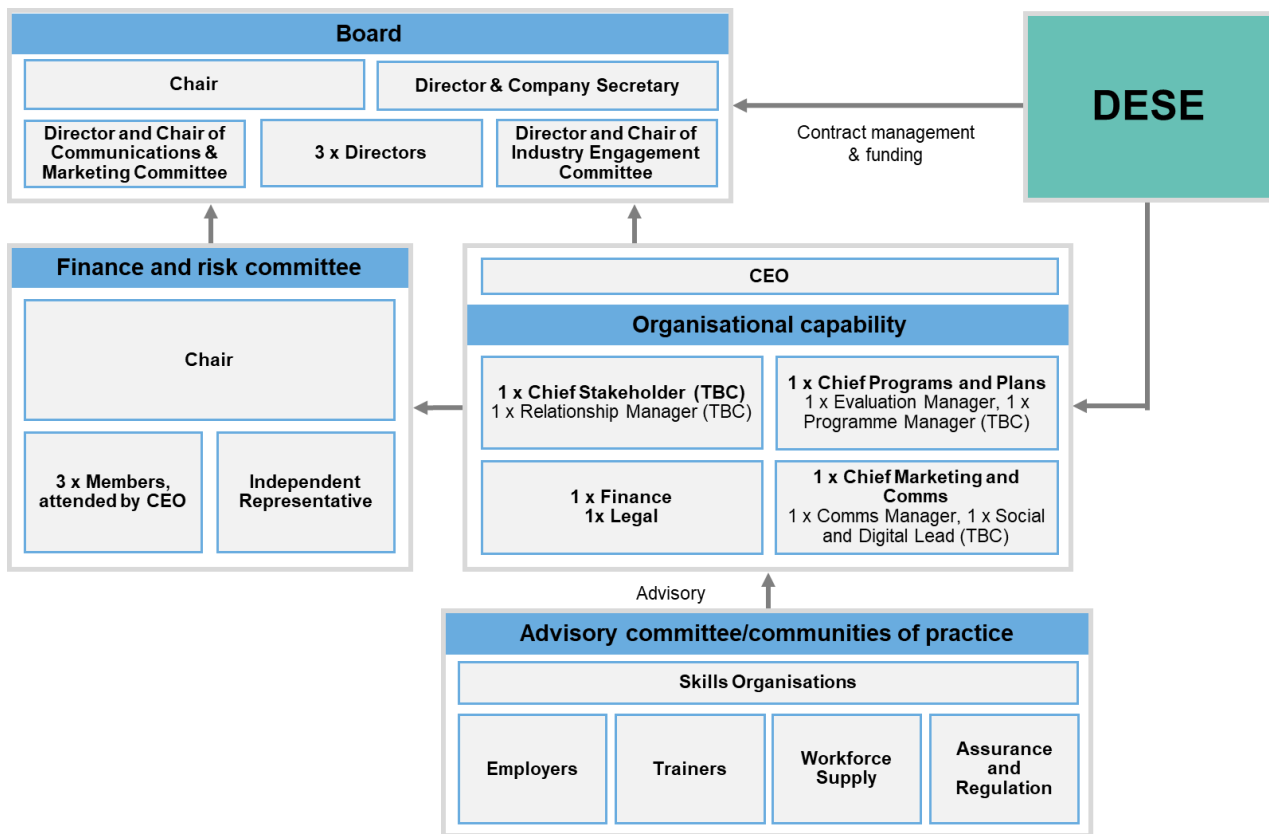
Board

Chair

Director & Company Secretary

Director and Chair of Communications & Marketing Committee

3 x Directors

Director and Chair of Industry Engagement Committee

DESE

Contract management & funding

Finance and risk committee

Chair

3 x Members, attended by CEO

Independent Representative

CEO

Organisational capability

1 x Chief Stakeholder (TBC)
1 x Relationship Manager (TBC)

1 x Chief Programs and Plans
1 x Evaluation Manager, 1 x Programme Manager (TBC)

1 x Finance
1x Legal

1 x Chief Marketing and Comms
1 x Comms Manager, 1 x Social and Digital Lead (TBC)

Advisory

Advisory committee/communities of practice

Skills Organisations

Employers

Trainers

Workforce Supply

Assurance and Regulation